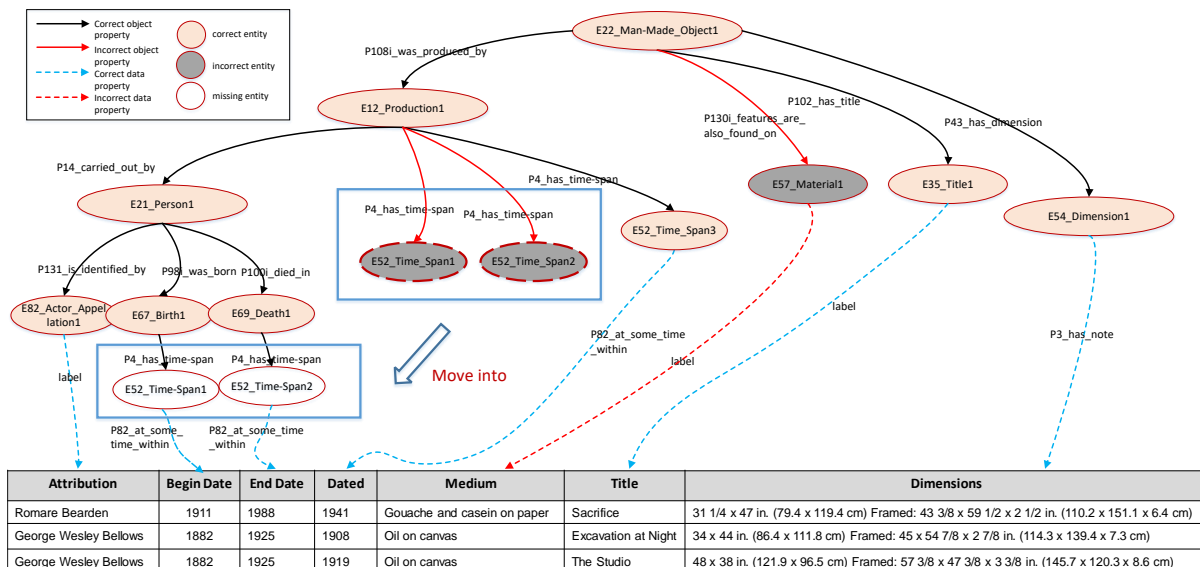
Correct object property
Incorrect object property
Correct data property
Incorrect data property
correct entity
incorrect entity
missing entity

E22_Man-Made_Object1
P108i_was_produced_by
E12_Production1
P102_has_title
P130i_features_are_also_found_on
P43_has_dimension
P14_carried_out_by
P4_has_time-span
E57_Material1
E35_Title1
E21_Person1
P4_has_time-span
P4_has_time-span
E52_Time_Span3
E54_Dimension1
E52_Time_Span1
E52_Time_Span2
P131_is_identified_by
P98i_was_born
P100i_died_in
label
E82_Actor_Appellation1
E67_Birth1
E69_Death1
P82_at_some_time_within
P3_has_note
label
label
P4_has_time-span
P4_has_time-span
Move into
E52_Time-Span1
E52_Time-Span2
P82_at_some_time_within
P82_at_some_time_within

| Attribution | Begin Date | End Date | Dated | Medium | Title | Dimensions |
|---|---|---|---|---|---|---|
| Romare Bearden | 1911 | 1988 | 1941 | Gouache and casein on paper | Sacrifice | 31 1/4 x 47 in. (79.4 x 119.4 cm) Framed: 43 3/8 x 59 1/2 x 2 1/2 in. (110.2 x 151.1 x 6.4 cm) |
| George Wesley Bellows | 1882 | 1925 | 1908 | Oil on canvas | Excavation at Night | 34 x 44 in. (86.4 x 111.8 cm) Framed: 45 x 54 7/8 x 2 7/8 in. (114.3 x 139.4 x 7.3 cm) |
| George Wesley Bellows | 1882 | 1925 | 1919 | Oil on canvas | The Studio | 48 x 38 in. (121.9 x 96.5 cm) Framed: 57 3/8 x 47 3/8 x 3 3/8 in. (145.7 x 120.3 x 8.6 cm) |